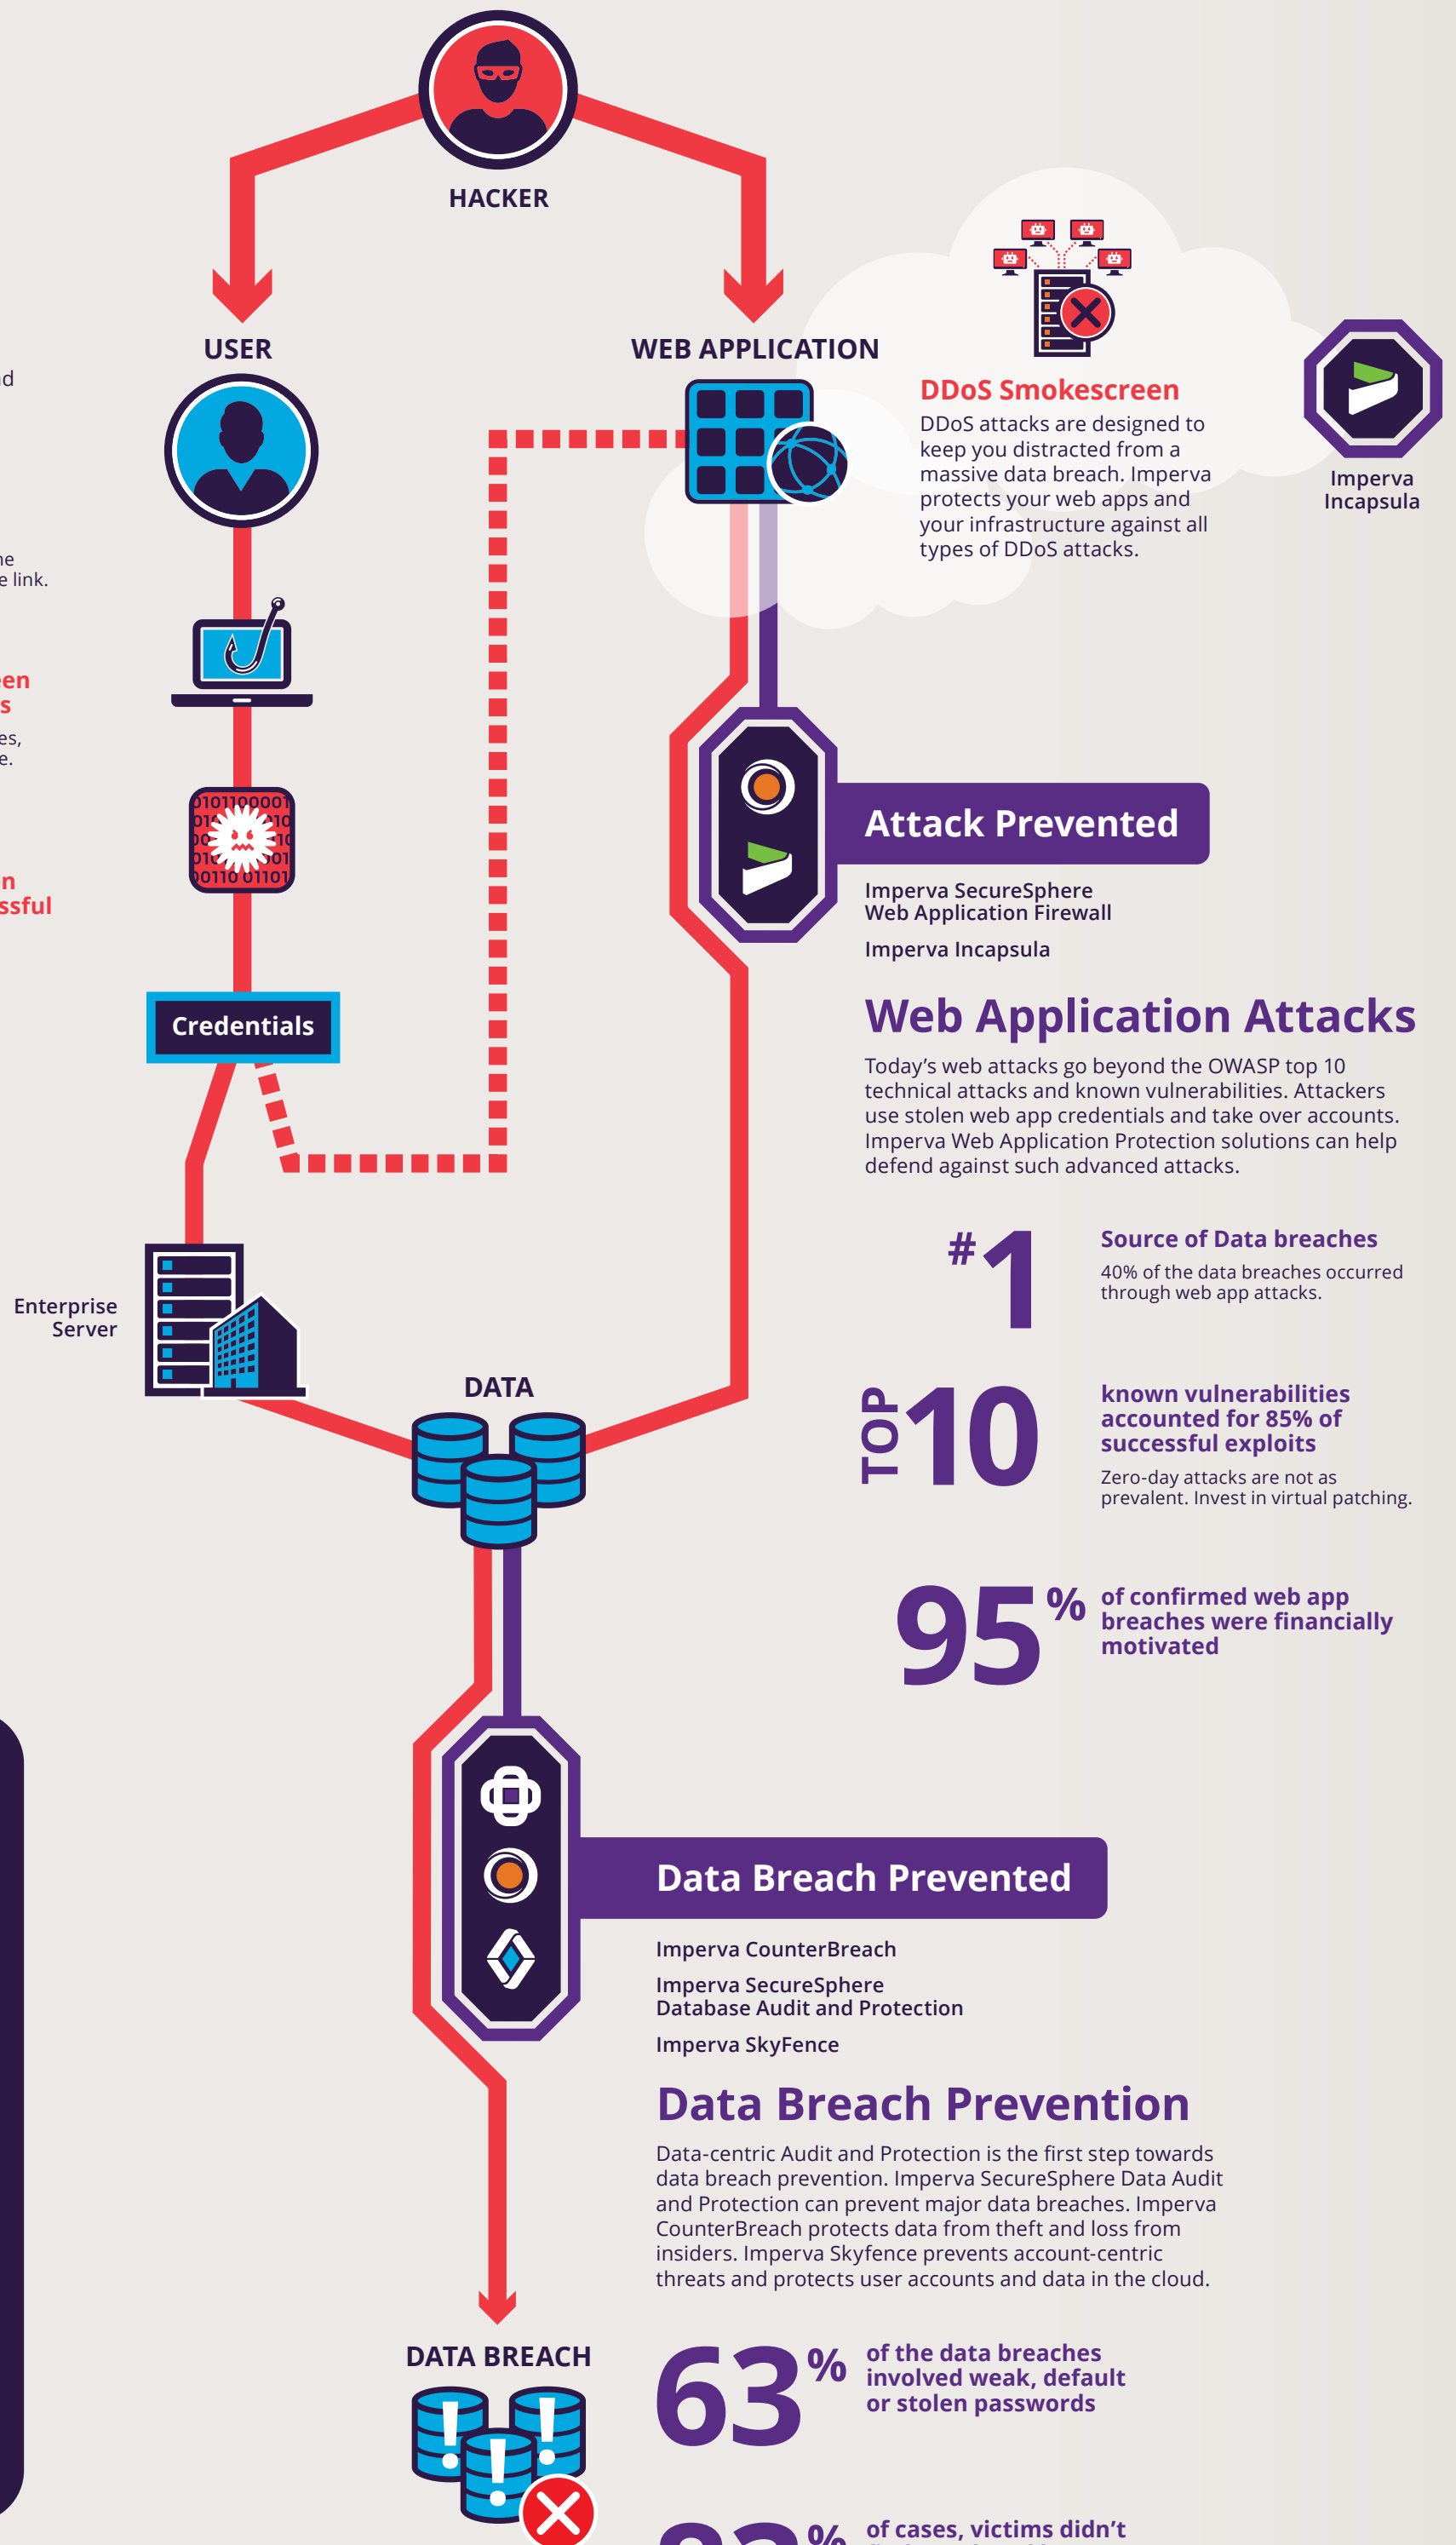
HACKER

USER

WEB APPLICATION

d

ne
e link.

en
s

es,
e.

n
ssful

DDoS Smokescreen

DDoS attacks are designed to keep you distracted from a massive data breach. Imperva protects your web apps and your infrastructure against all types of DDoS attacks.

Imperva Incapsula

Attack Prevented

Imperva SecureSphere Web Application Firewall

Imperva Incapsula

Credentials

Web Application Attacks

Today's web attacks go beyond the OWASP top 10 technical attacks and known vulnerabilities. Attackers use stolen web app credentials and take over accounts. Imperva Web Application Protection solutions can help defend against such advanced attacks.

#1

Source of Data breaches

40% of the data breaches occurred through web app attacks.

Enterprise Server

DATA

TOP 10

known vulnerabilities accounted for 85% of successful exploits

Zero-day attacks are not as prevalent. Invest in virtual patching.

95%

of confirmed web app breaches were financially motivated

Data Breach Prevented

Imperva CounterBreach

Imperva SecureSphere Database Audit and Protection

Imperva SkyFence

Data Breach Prevention

Data-centric Audit and Protection is the first step towards data breach prevention. Imperva SecureSphere Data Audit and Protection can prevent major data breaches. Imperva CounterBreach protects data from theft and loss from insiders. Imperva Skyfence prevents account-centric threats and protects user accounts and data in the cloud.

DATA BREACH

63%

of the data breaches involved weak, default or stolen passwords

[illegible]%

of cases, victims didn't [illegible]